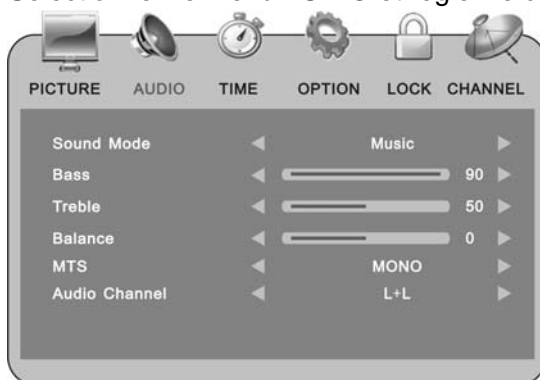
PICTURE AUDIO TIME OPTION LOCK CHANNEL

| | | |
|---|---|---|
| Sound Mode | ◄ Music ► | |
| Bass | ◄ | 90 ► |
| Treble | ◄ | 50 ► |
| Balance | ◄ | 0 ► |
| MTS | ◄ MONO ► | |
| Audio Channel | ◄ L+L ► | |